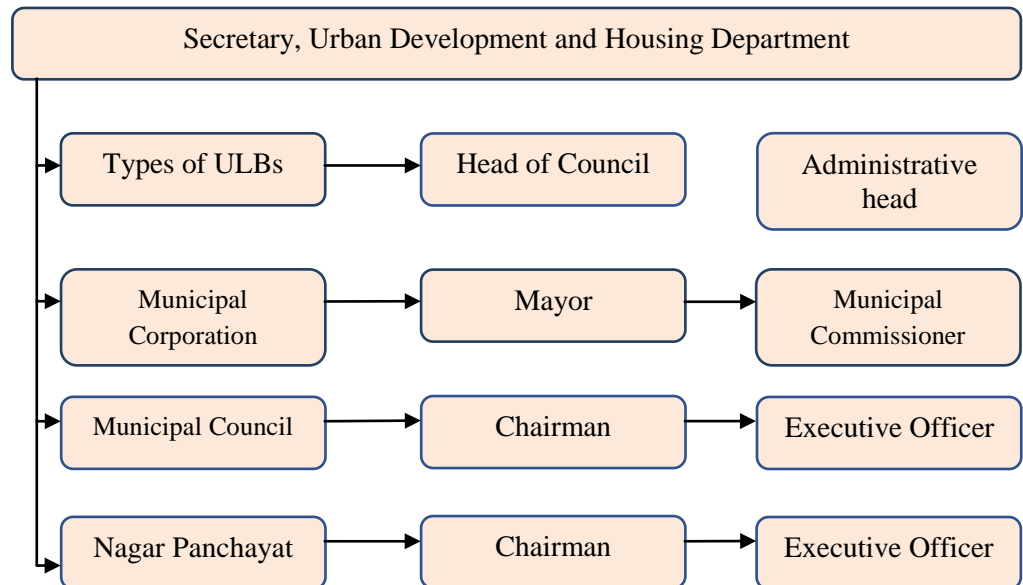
Secretary, Urban Development and Housing Department

Types of ULBs

Head of Council

Administrative head

Municipal Corporation

Mayor

Municipal Commissioner

Municipal Council

Chairman

Executive Officer

Nagar Panchayat

Chairman

Executive Officer